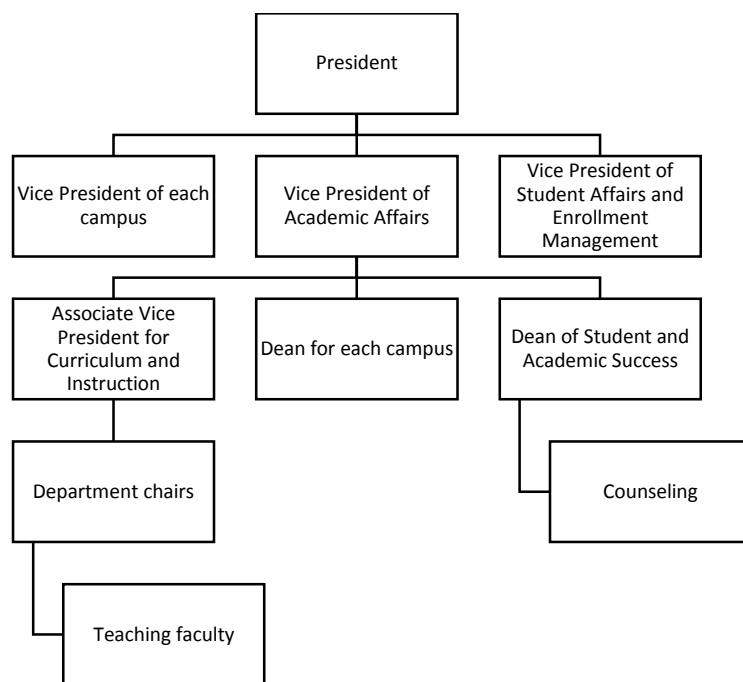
President

Vice President of each campus

Vice President of Academic Affairs

Vice President of Student Affairs and Enrollment Management

Associate Vice President for Curriculum and Instruction

Dean for each campus

Dean of Student and Academic Success

Department chairs

Counseling

Teaching faculty